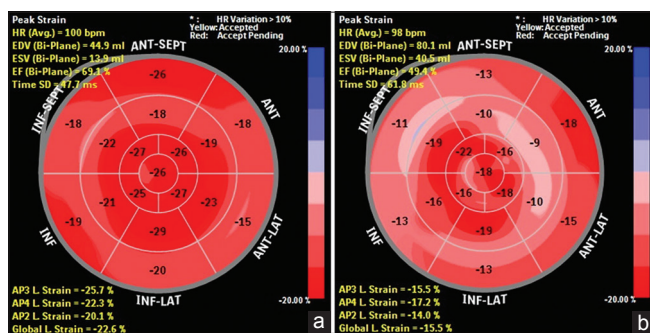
Peak Strain
HR (Avg.) = 100 bpm
EDV (Bi-Plane) = 44.9 ml
ESV (Bi-Plane) = 13.9 ml
EF (Bi-Plane) = 69.1 %
Time SD = 47.7 ms

* : HR Variation > 10%
Yellow: Accepted
Red: Accept Pending

ANT-SEPT
ANT
ANT-LAT
INF-LAT
INF
INF-SEPT

-26
-18
-18
-18
-22
-19
-27
-26
-26
-19
-21
-25
-27
-23
-15
-29
-20

20.00 %
-20.00 %

AP3 L. Strain = -25.7 %
AP4 L. Strain = -22.3 %
AP2 L. Strain = -20.1 %
Global L. Strain = -22.6 %

a

Peak Strain
HR (Avg.) = 98 bpm
EDV (Bi-Plane) = 80.1 ml
ESV (Bi-Plane) = 40.5 ml
EF (Bi-Plane) = 49.4 %
Time SD = 61.8 ms

* : HR Variation > 10%
Yellow: Accepted
Red: Accept Pending

ANT-SEPT
ANT
ANT-LAT
INF-LAT
INF
INF-SEPT

-13
-11
-18
-10
-19
-9
-22
-16
-18
-16
-16
-18
-10
-13
-15
-19
-13

20.00 %
-20.00 %

AP3 L. Strain = -15.5 %
AP4 L. Strain = -17.2 %
AP2 L. Strain = -14.0 %
Global L. Strain = -15.5 %

b